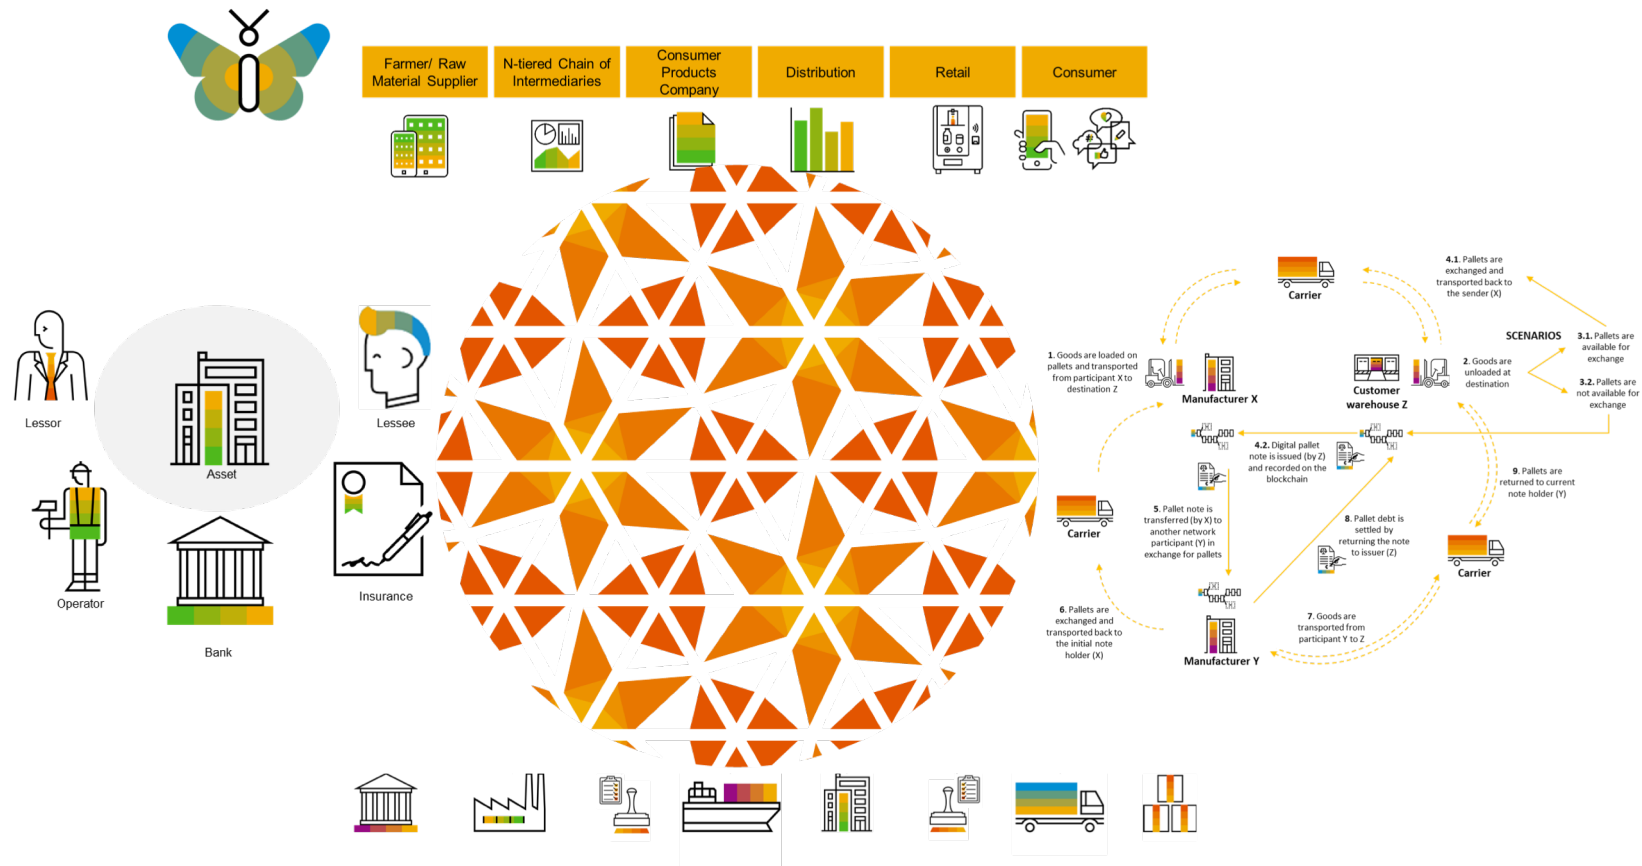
Farmer/ Raw Material Supplier

N-tiered Chain of Intermediaries

Consumer Products Company

Distribution

Retail

Consumer

Lessor

Asset

Lessee

Operator

Bank

Insurance

Carrier

4.1. Pallets are exchanged and transported back to the sender (X)

SCENARIOS

3.1. Pallets are available for exchange

1. Goods are loaded on pallets and transported from participant X to destination Z

Manufacturer X

Customer warehouse Z

2. Goods are unloaded at destination

3.2. Pallets are not available for exchange

4.2. Digital pallet note is issued (by Z) and recorded on the blockchain

9. Pallets are returned to current note holder (Y)

Carrier

5. Pallet note is transferred (by X) to another network participant (Y) in exchange for pallets

8. Pallet debt is settled by returning the note to issuer (Z)

Carrier

6. Pallets are exchanged and transported back to the initial note holder (X)

7. Goods are transported from participant Y to Z

Manufacturer Y